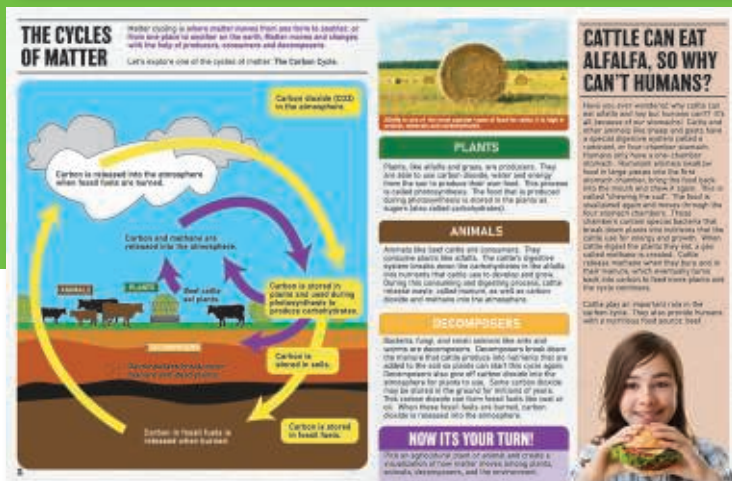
THE CYCLES OF MATTER

Matter cycling is where matter moves from one form to another, or from one place to another on the earth. Matter moves and changes with the help of producers, consumers and decomposers.

Let's explore one of the cycles of matter: The Carbon Cycle.

Carbon dioxide (CO2) in the atmosphere.

Carbon is released into the atmosphere when fossil fuels are burned.

Carbon and methane are released into the atmosphere.

Beef cattle eat plants.

ANIMALS

PLANTS

Carbon is stored in plants and used during photosynthesis to produce carbohydrates.

DECOMPOSERS

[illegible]

Carbon is stored in soils.

Carbon in fossil fuels is released when burned.

Carbon is stored in fossil fuels.

8

Alfalfa is one of the most popular types of food for cattle. It is high in protein, minerals and carbohydrates.

PLANTS

Plants, like alfalfa and grass, are producers. They are able to use carbon dioxide, water and energy from the sun to produce their own food. This process is called photosynthesis. The food that is produced during photosynthesis is stored in the plants as sugars (also called carbohydrates).

ANIMALS

Animals like beef cattle are consumers. They consume plants like alfalfa. The cattle's digestive system breaks down the carbohydrates in the alfalfa into nutrients that cattle use to develop and grow. During this consuming and digesting process, cattle release waste, called manure, as well as carbon dioxide and methane into the atmosphere.

DECOMPOSERS

Bacteria, fungi, and small animals like ants and worms are decomposers. Decomposers break down the manure that cattle produce into nutrients that are added to the soil so plants can start this cycle again. Decomposers also give off carbon dioxide into the atmosphere for plants to use. Some carbon dioxide may be stored in the ground for millions of years. This carbon dioxide can turn fossil fuels like coal or oil. When those fossil fuels are burned, carbon dioxide is released into the atmosphere.

NOW ITS YOUR TURN!

Pick an agricultural plant or animal and create a visualization of how matter moves among plants, animals, decomposers, and the environment.

CATTLE CAN EAT ALFALFA, SO WHY CAN'T HUMANS?

Have you ever wondered why cattle can eat alfalfa and hay but humans can't? It's all because of our stomachs! Cattle and other animals like sheep and goats have a special digestive system called a ruminant, or four chamber stomach. Humans only have a one chamber stomach. Ruminant animals swallow food in large pieces into the first stomach chamber, bring the food back into the mouth and chew it again. This is called "chewing the cud". The food is swallowed again and moves through the four stomach chambers. These chambers contain special bacteria that break down plants into nutrients that the cattle use for energy and growth. When cattle digest the plants they eat, a gas called methane is created. Cattle release methane when they burp and in their manure, which eventually turns back into carbon to feed more plants and the cycle continues.

Cattle play an important role in the carbon cycle. They also provide humans with a nutritious food source: beef.